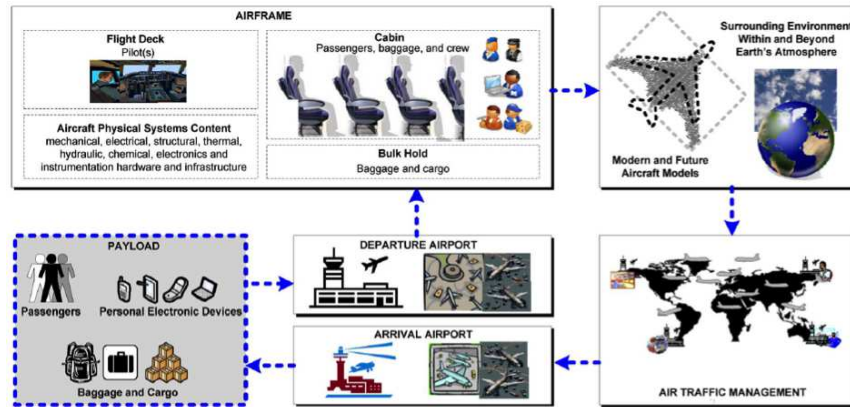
AIRFRAME

Flight Deck
Pilot(s)

Aircraft Physical Systems Content
mechanical, electrical, structural, thermal, hydraulic, chemical, electronics and instrumentation hardware and infrastructure

Cabin
Passengers, baggage, and crew

Bulk Hold
Baggage and cargo

Surrounding Environment Within and Beyond Earth's Atmosphere

Modern and Future Aircraft Models

PAYLOAD

Passengers

Personal Electronic Devices

Baggage and Cargo

DEPARTURE AIRPORT

ARRIVAL AIRPORT

AIR TRAFFIC MANAGEMENT